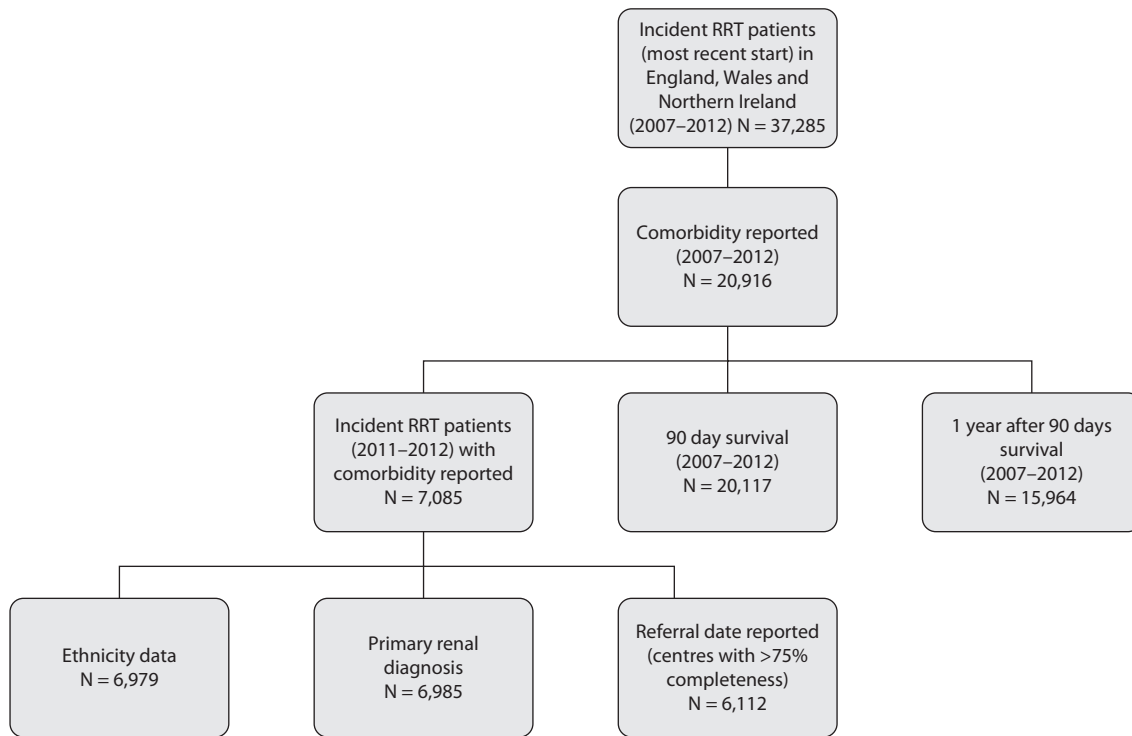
Incident RRT patients (most recent start) in England, Wales and Northern Ireland (2007–2012) N = 37,285

Comorbidity reported (2007–2012) N = 20,916

Incident RRT patients (2011–2012) with comorbidity reported N = 7,085

90 day survival (2007–2012) N = 20,117

1 year after 90 days survival (2007–2012) N = 15,964

Ethnicity data N = 6,979

Primary renal diagnosis N = 6,985

Referral date reported (centres with >75% completeness) N = 6,112